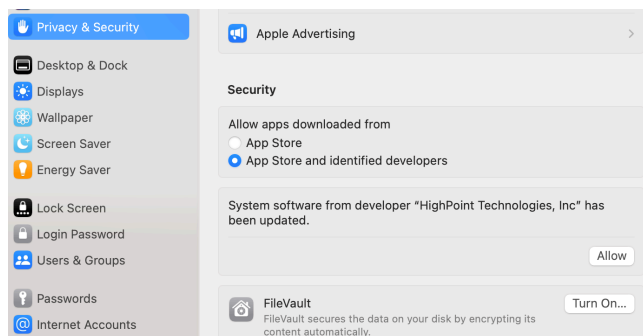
Privacy & Security
Desktop & Dock
Displays
Wallpaper
Screen Saver
Energy Saver
Lock Screen
Login Password
Users & Groups
Passwords
Internet Accounts

Apple Advertising

Security

Allow apps downloaded from
App Store
App Store and identified developers

System software from developer "HighPoint Technologies, Inc" has been updated.

Allow

FileVault
FileVault secures the data on your disk by encrypting its content automatically.

Turn On...